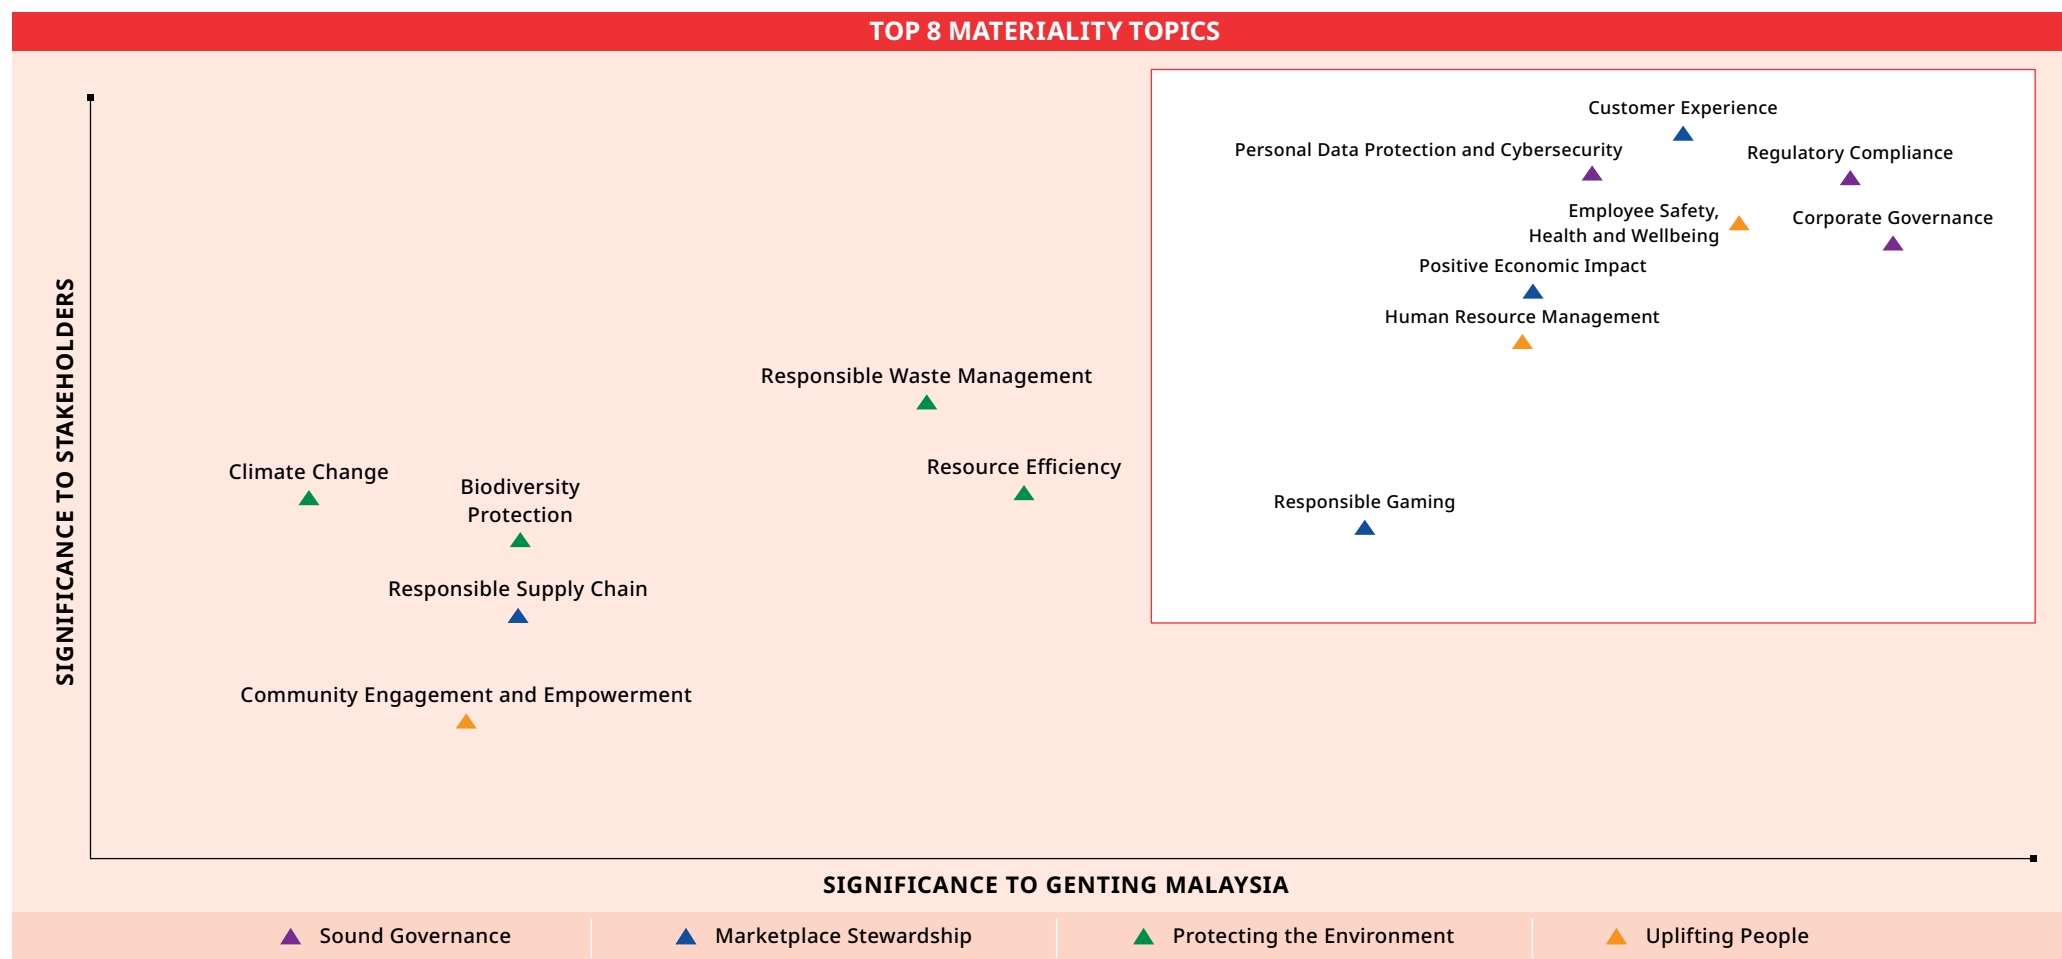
TOP 8 MATERIALITY TOPICS

SIGNIFICANCE TO STAKEHOLDERS

Customer Experience

Personal Data Protection and Cybersecurity

Regulatory Compliance

Employee Safety, Health and Wellbeing

Corporate Governance

Positive Economic Impact

Human Resource Management

Responsible Waste Management

Resource Efficiency

Climate Change

Biodiversity Protection

Responsible Gaming

Responsible Supply Chain

Community Engagement and Empowerment

SIGNIFICANCE TO GENTING MALAYSIA

Sound Governance

Marketplace Stewardship

Protecting the Environment

Uplifting People